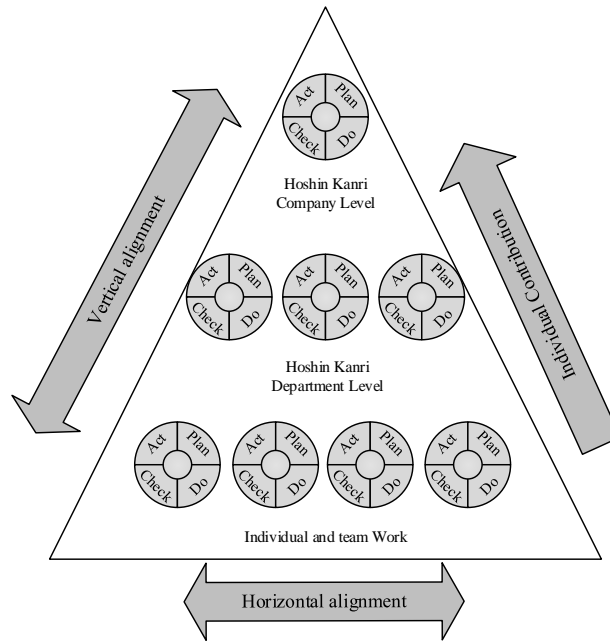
Act Plan Check Do

Hoshin Kanri
Company Level

Vertical alignment

Individual Contribution

Act Plan Check Do

Act Plan Check Do

Act Plan Check Do

Hoshin Kanri
Department Level

Act Plan Check Do

Act Plan Check Do

Act Plan Check Do

Act Plan Check Do

Individual and team Work

Horizontal alignment